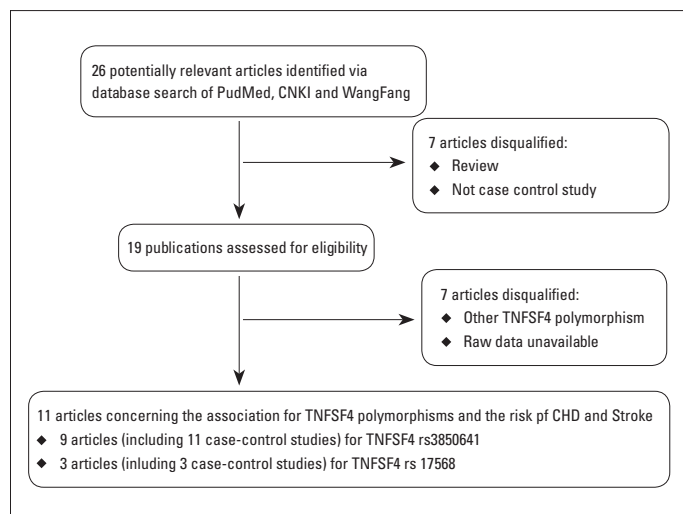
26 potentially relevant articles identified via database search of PudMed, CNKI and WangFang

7 articles disqualified:
◆ Review
◆ Not case control study

19 publications assessed for eligibility

7 articles disqualified:
◆ Other TNFSF4 polymorphism
◆ Raw data unavailable

11 articles concerning the association for TNFSF4 polymorphisms and the risk pf CHD and Stroke
◆ 9 articles (including 11 case-control studies) for TNFSF4 rs3850641
◆ 3 articles (inluding 3 case-control studies) for TNFSF4 rs 17568